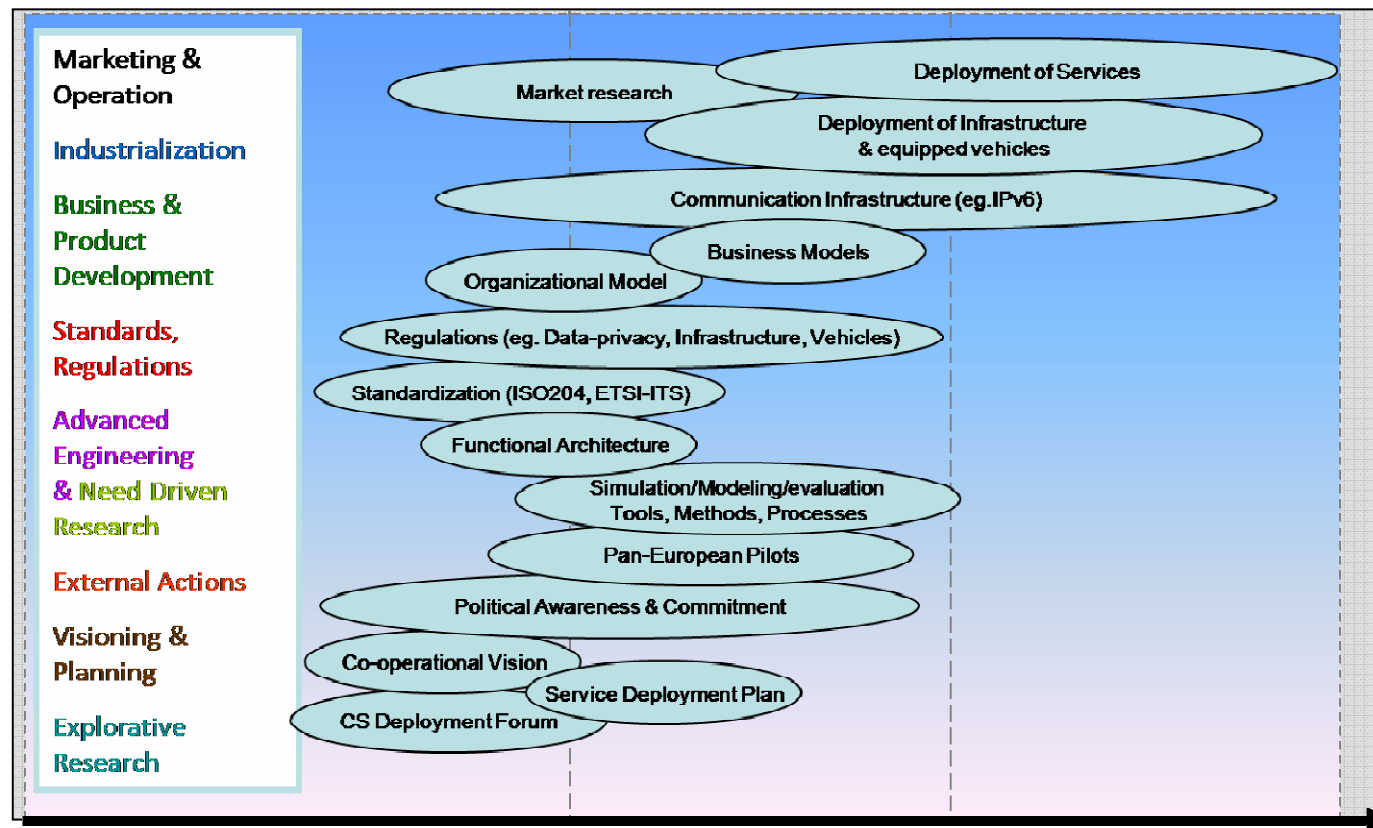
Marketing & Operation

Industrialization

Business & Product Development

Standards, Regulations

Advanced Engineering & Need Driven Research

External Actions

Visioning & Planning

Explorative Research

Market research

Deployment of Services

Deployment of Infrastructure & equipped vehicles

Communication Infrastructure (eg.IPv6)

Business Models

Organizational Model

Regulations (eg. Data-privacy, Infrastructure, Vehicles)

Standardization (ISO204, ETSI-ITS)

Functional Architecture

Simulation/Modeling/evaluation Tools, Methods, Processes

Pan-European Pilots

Political Awareness & Commitment

Co-operational Vision

Service Deployment Plan

CS Deployment Forum